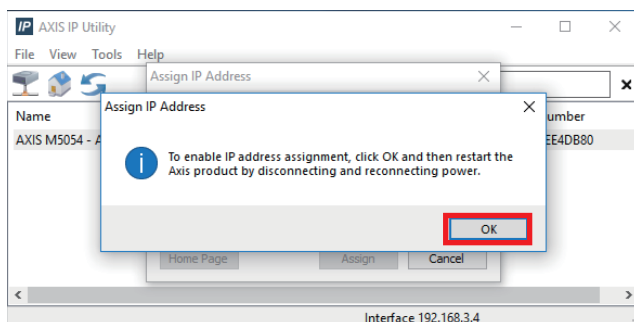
IP AXIS IP Utility

File View Tools Help

Assign IP Address

Name

AXIS M5054 - A

umber

EE4DB80

Assign IP Address

To enable IP address assignment, click OK and then restart the Axis product by disconnecting and reconnecting power.

OK

Home Page

Assign

Cancel

Interface 192.168.3.4